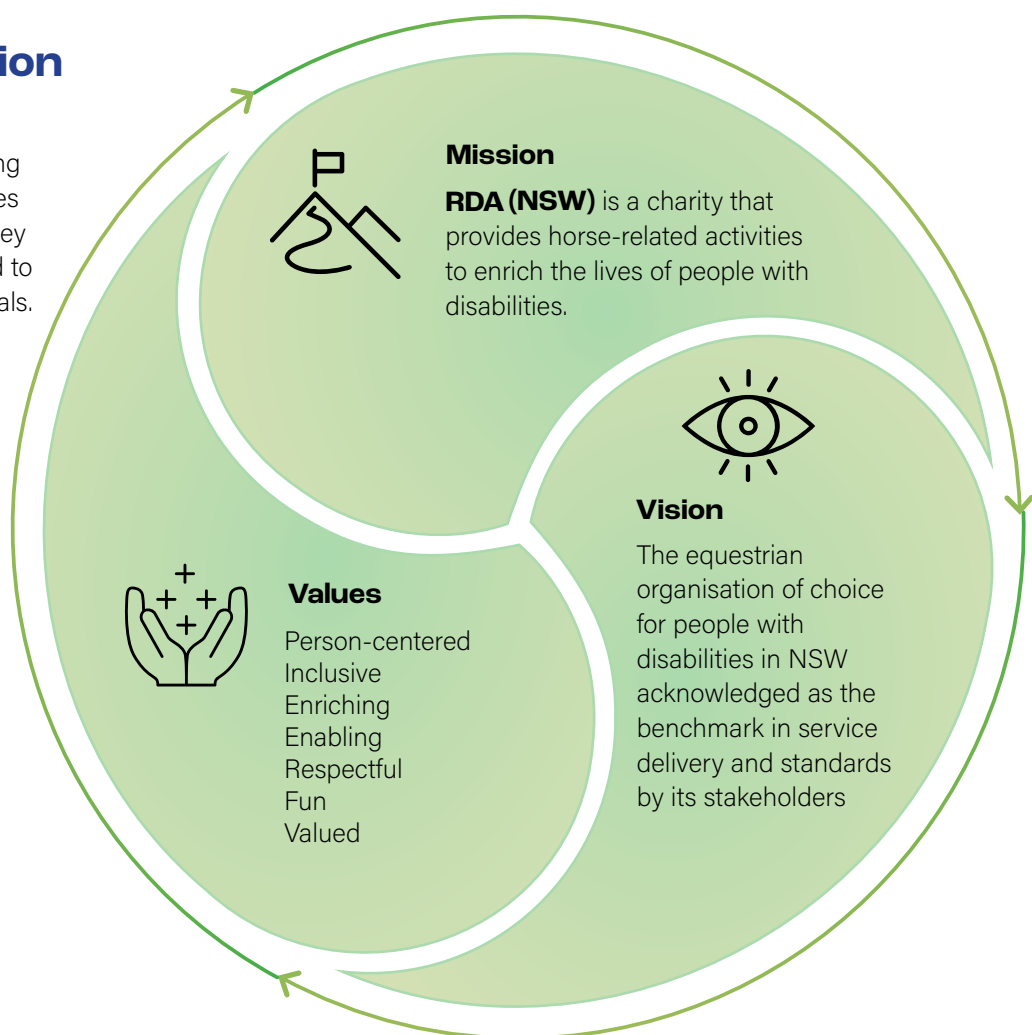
ion

ng
es
ey
d to
als.

Mission

**RDA (NSW)** is a charity that provides horse-related activities to enrich the lives of people with disabilities.

Vision

The equestrian organisation of choice for people with disabilities in NSW acknowledged as the benchmark in service delivery and standards by its stakeholders

Values

Person-centered
Inclusive
Enriching
Enabling
Respectful
Fun
Valued